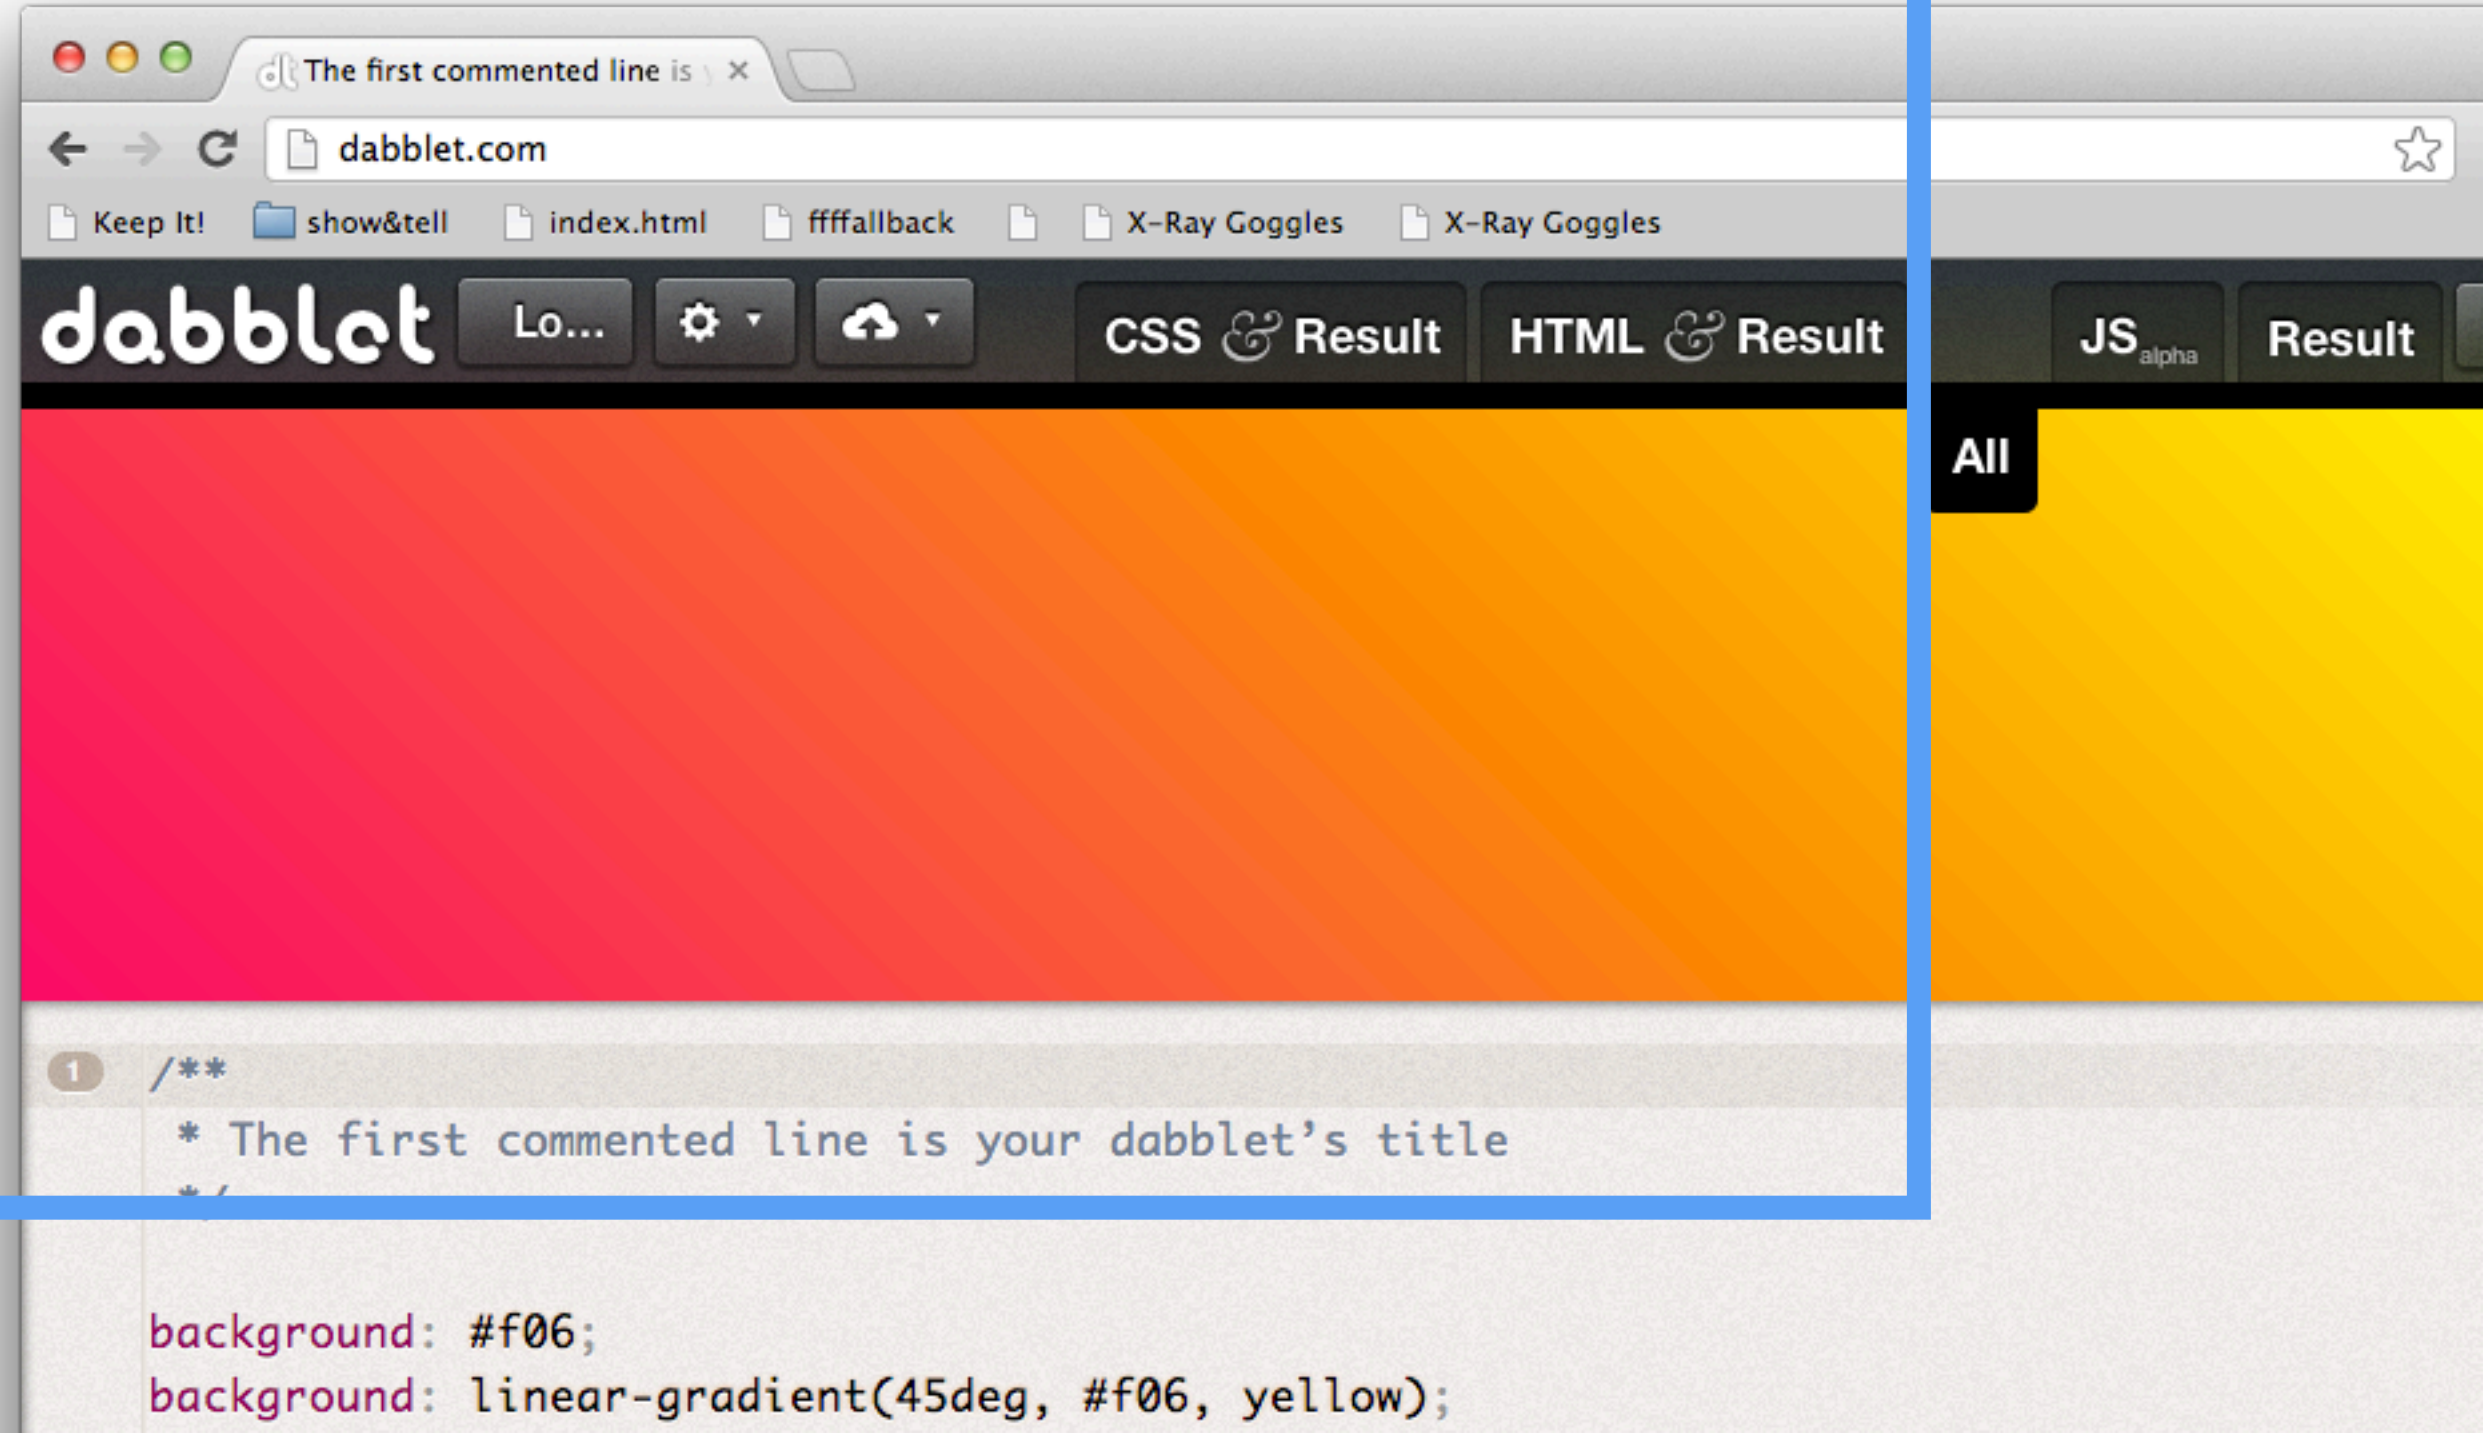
The first commented line is

dabblet.com

Keep It! show&tell index.html ffffallback X-Ray Goggles X-Ray Goggles

dabblet Lo...

CSS & Result HTML & Result JS alpha Result

All

1 /**
* The first commented line is your dabblet's title
*/

background: #f06;
background: linear-gradient(45deg, #f06, yellow);